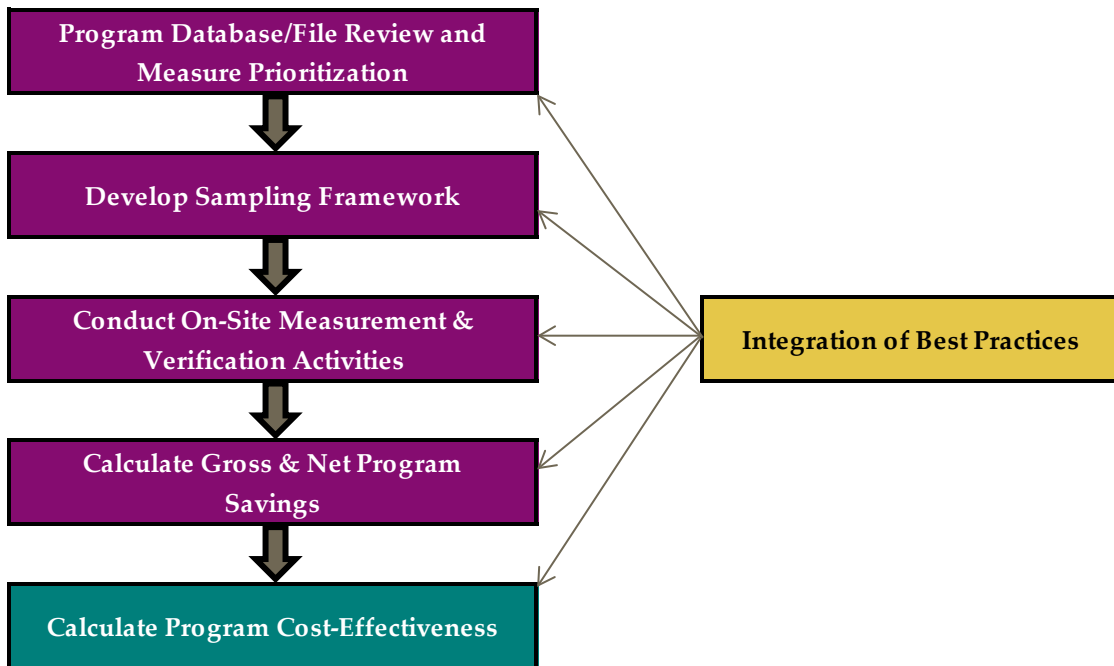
Program Database/File Review and Measure Prioritization

Develop Sampling Framework

Conduct On-Site Measurement & Verification Activities

Calculate Gross & Net Program Savings

Calculate Program Cost-Effectiveness

Integration of Best Practices